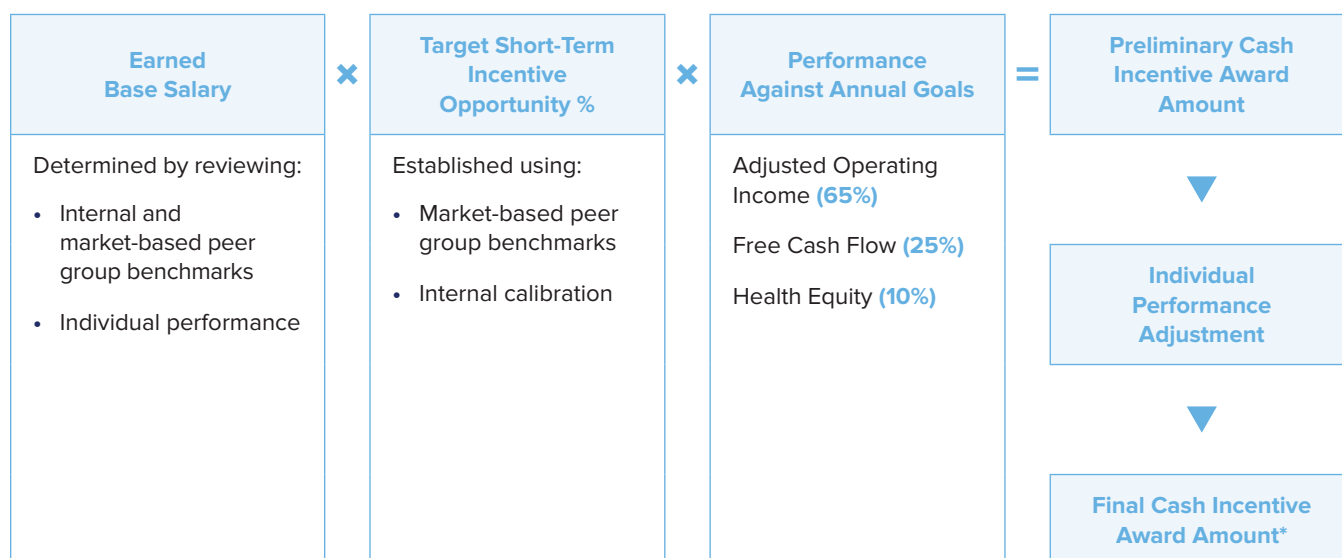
Earned Base Salary

×

Target Short-Term Incentive Opportunity %

×

Performance Against Annual Goals

=

Preliminary Cash Incentive Award Amount

Determined by reviewing:

- Internal and market-based peer group benchmarks
- Individual performance

Established using:

- Market-based peer group benchmarks
- Internal calibration

Adjusted Operating Income (65%)

Free Cash Flow (25%)

Health Equity (10%)

Individual Performance Adjustment

Final Cash Incentive Award Amount*